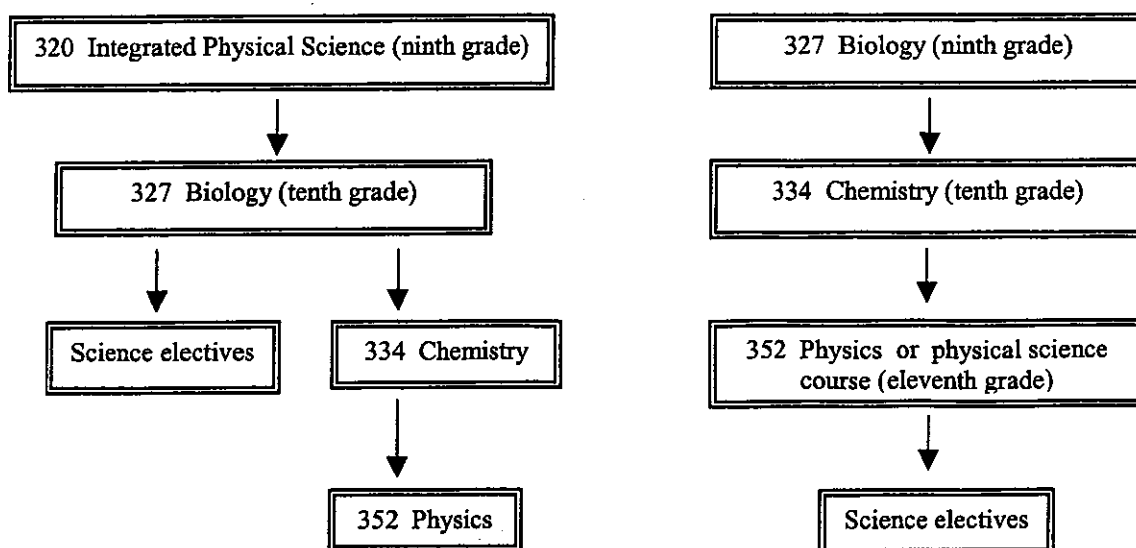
320 Integrated Physical Science (ninth grade)

327 Biology (tenth grade)

Science electives

334 Chemistry

352 Physics

327 Biology (ninth grade)

334 Chemistry (tenth grade)

352 Physics or physical science course (eleventh grade)

Science electives